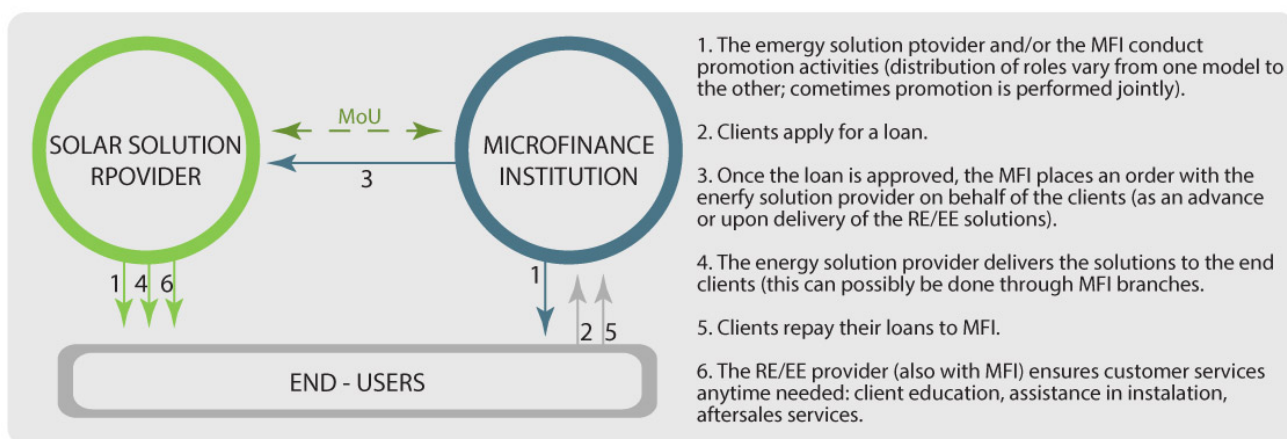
SOLAR SOLUTION RPOVIDER

MoU

3

MICROFINANCE INSTITUTION

1 4 6

1

2 5

END - USERS

1. The emergy solution ptovider and/or the MFI conduct promotion activities (distribution of roles vary from one model to the other; cometimes promotion is performed jointly).

2. Clients apply for a loan.

3. Once the loan is approved, the MFI places an order with the enerfy solution provider on behalf of the clients (as an advance or upon delivery of the RE/EE solutions).

4. The energy solution provider delivers the solutions to the end clients (this can possibly be done through MFI branches.

5. Clients repay their loans to MFI.

6. The RE/EE provider (also with MFI) ensures customer services anytime needed: client education, assistance in instalation, aftersales services.